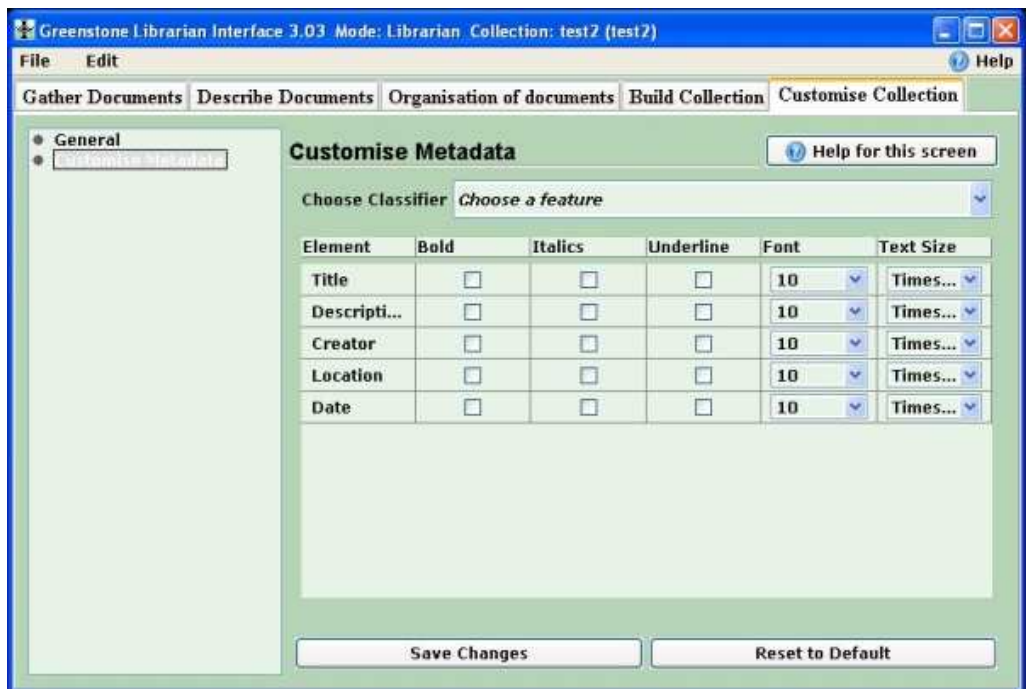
Greenstone Librarian Interface 3.03 Mode: Librarian Collection: test2 (test2)

File Edit

Help

Gather Documents | Describe Documents | Organisation of documents | Build Collection | Customise Collection

General
Customise Metadata

Customise Metadata

Help for this screen

Choose Classifier Choose a feature

| Element | Bold | Italics | Underline | Font | Text Size |
|---|---|---|---|---|---|
| Title | ☐ | ☐ | ☐ | 10 | Times... |
| Descripti... | ☐ | ☐ | ☐ | 10 | Times... |
| Creator | ☐ | ☐ | ☐ | 10 | Times... |
| Location | ☐ | ☐ | ☐ | 10 | Times... |
| Date | ☐ | ☐ | ☐ | 10 | Times... |

Save Changes

Reset to Default